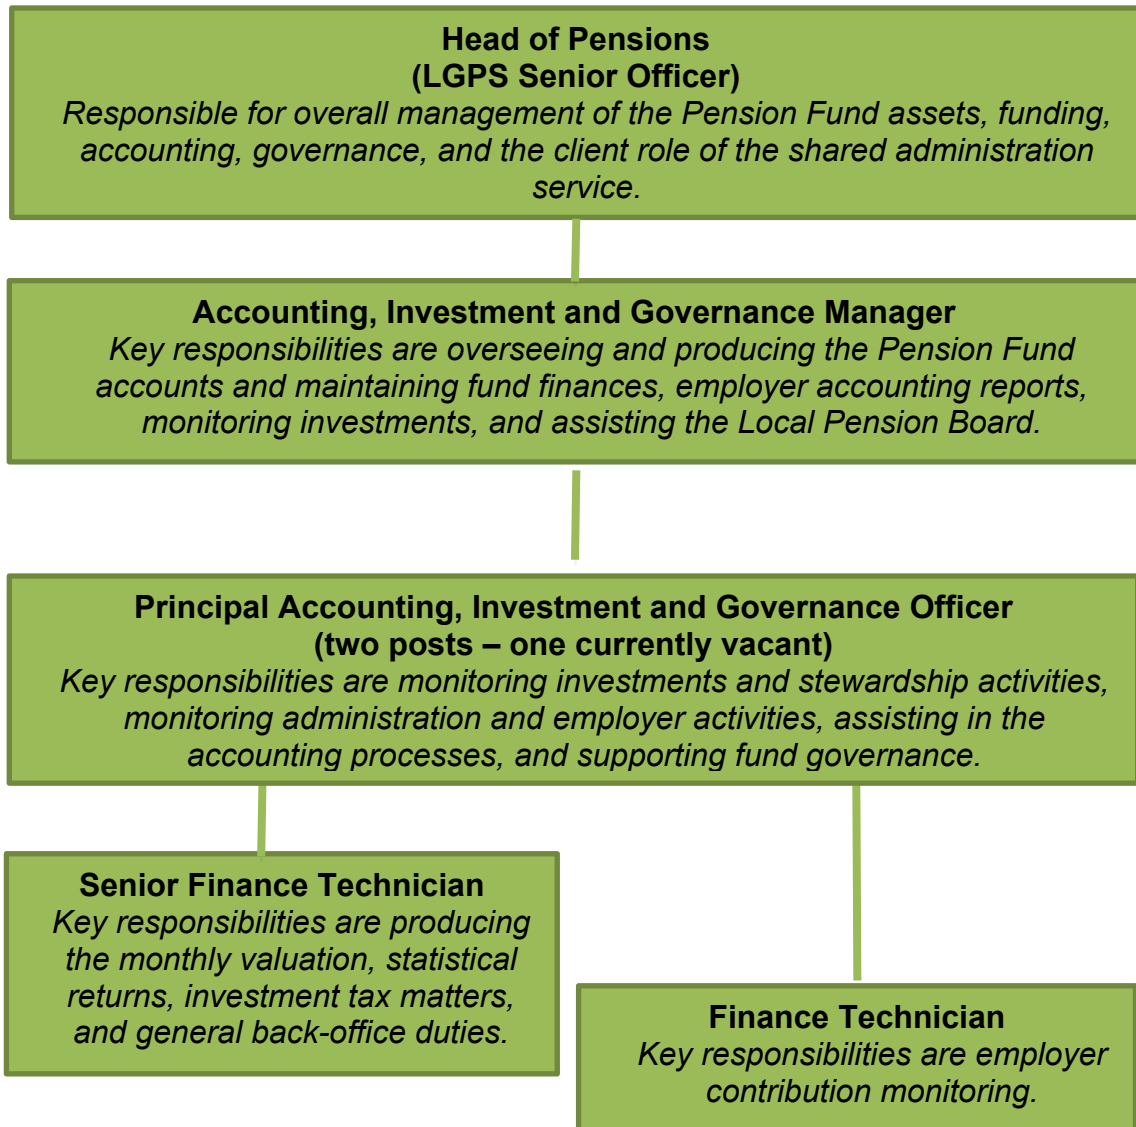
Head of Pensions
(LGPS Senior Officer)
Responsible for overall management of the Pension Fund assets, funding, accounting, governance, and the client role of the shared administration service.

Accounting, Investment and Governance Manager
Key responsibilities are overseeing and producing the Pension Fund accounts and maintaining fund finances, employer accounting reports, monitoring investments, and assisting the Local Pension Board.

Principal Accounting, Investment and Governance Officer
(two posts – one currently vacant)
Key responsibilities are monitoring investments and stewardship activities, monitoring administration and employer activities, assisting in the accounting processes, and supporting fund governance.

Senior Finance Technician
Key responsibilities are producing the monthly valuation, statistical returns, investment tax matters, and general back-office duties.

Finance Technician
Key responsibilities are employer contribution monitoring.